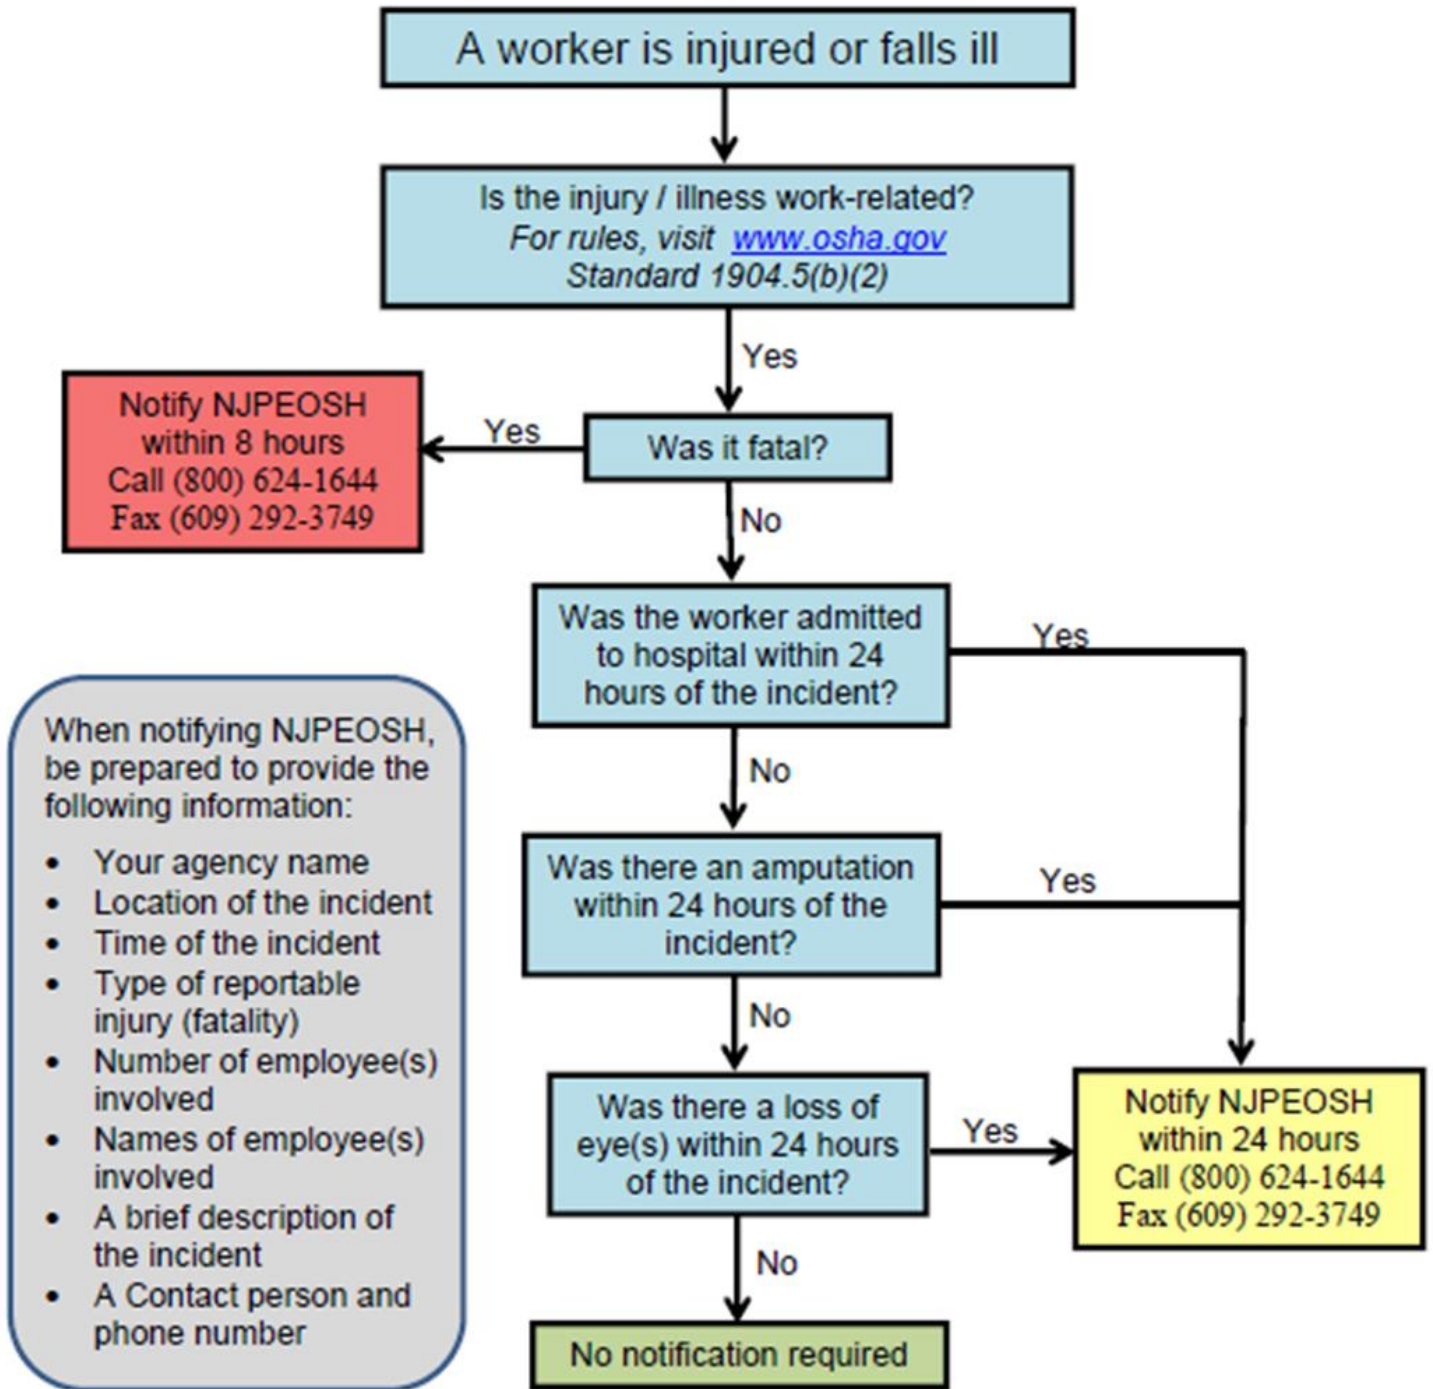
A worker is injured or falls ill

Is the injury / illness work-related?
For rules, visit www.osha.gov
Standard 1904.5(b)(2)

Yes

Was it fatal?

Yes

Notify NJPEOSH within 8 hours
Call (800) 624-1644
Fax (609) 292-3749

No

Was the worker admitted to hospital within 24 hours of the incident?

Yes

No

Was there an amputation within 24 hours of the incident?

Yes

No

Was there a loss of eye(s) within 24 hours of the incident?

Yes

Notify NJPEOSH within 24 hours
Call (800) 624-1644
Fax (609) 292-3749

No

No notification required

When notifying NJPEOSH, be prepared to provide the following information:

- Your agency name
- Location of the incident
- Time of the incident
- Type of reportable injury (fatality)
- Number of employee(s) involved
- Names of employee(s) involved
- A brief description of the incident
- A Contact person and phone number